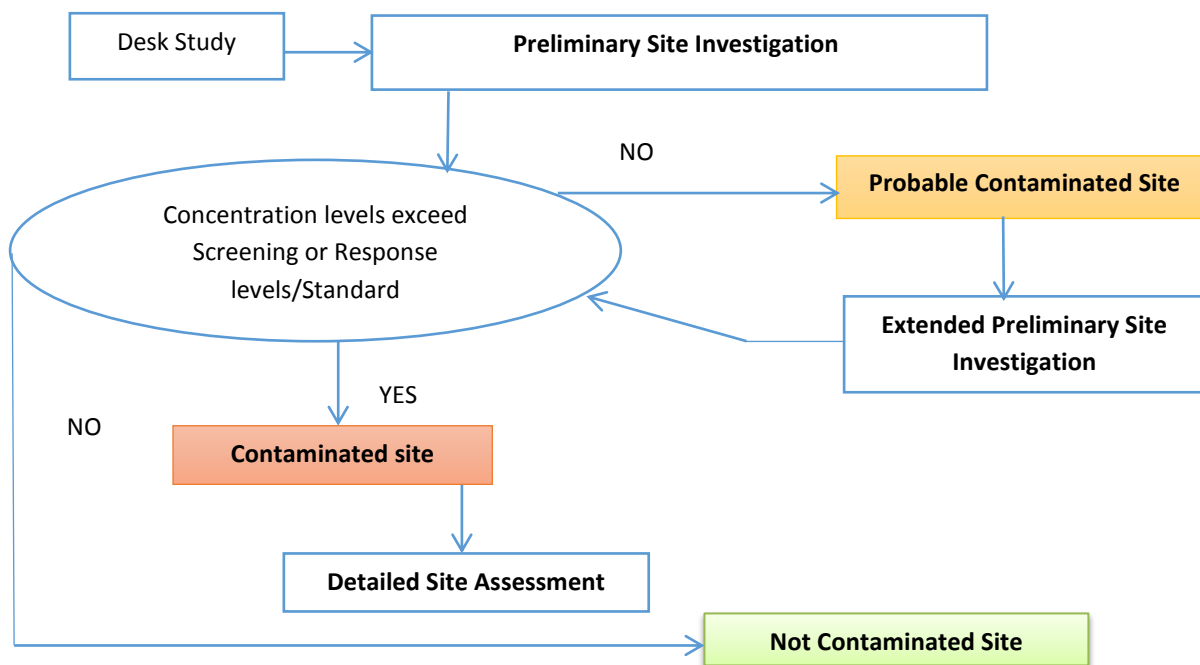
Desk Study

Preliminary Site Investigation

NO

Probable Contaminated Site

Concentration levels exceed Screening or Response levels/Standard

Extended Preliminary Site Investigation

YES

NO

Contaminated site

Detailed Site Assessment

Not Contaminated Site